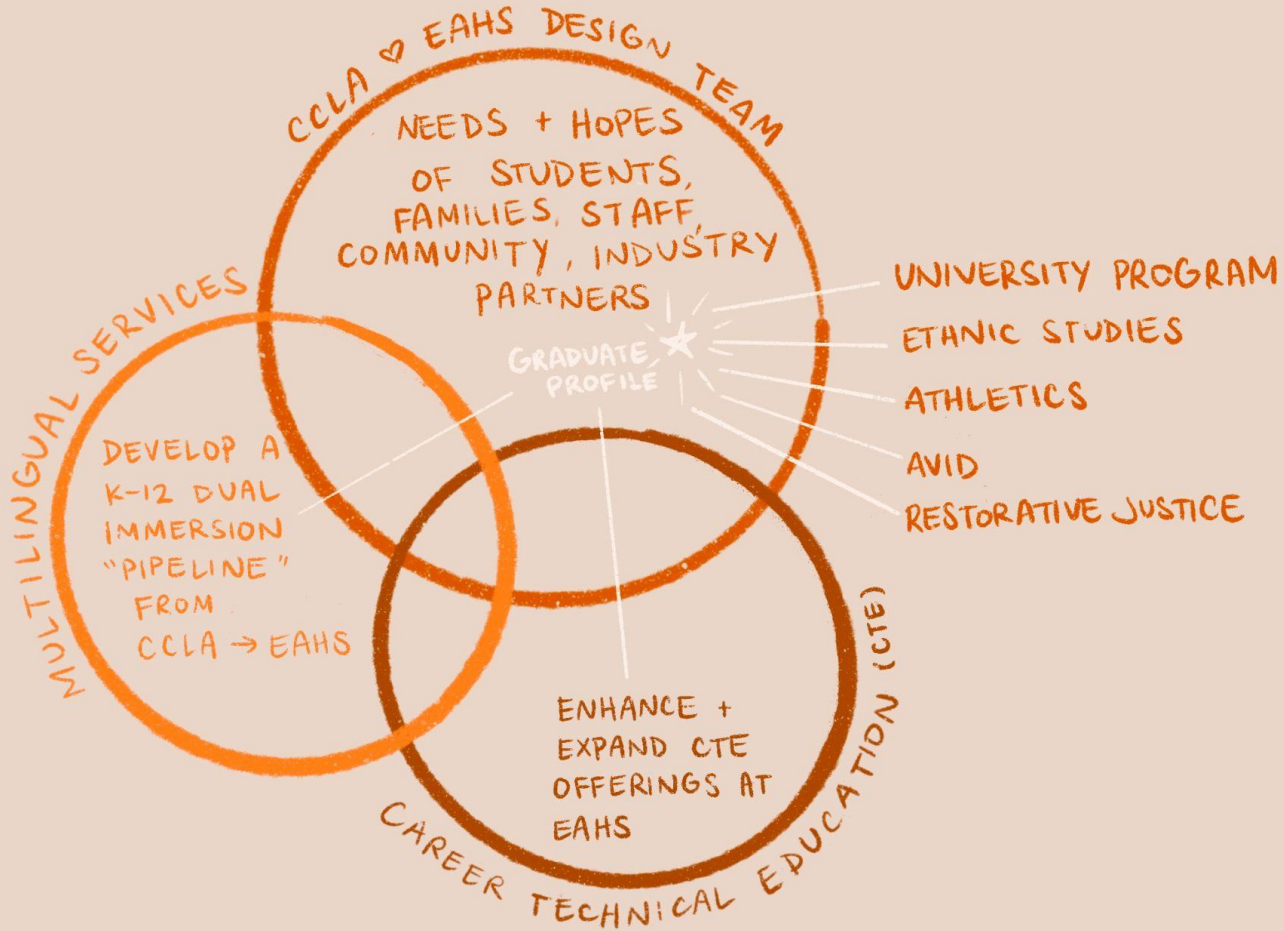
CCLA ♡ EAHS DESIGN TEAM

NEEDS + HOPES OF STUDENTS, FAMILIES, STAFF, COMMUNITY, INDUSTRY PARTNERS

MULTILINGUAL SERVICES

DEVELOP A K-12 DUAL IMMERSION "PIPELINE" FROM CCLA → EAHS

GRADUATE PROFILE

UNIVERSITY PROGRAM
ETHNIC STUDIES
ATHLETICS
AVID
RESTORATIVE JUSTICE

ENHANCE + EXPAND CTE OFFERINGS AT EAHS

CAREER TECHNICAL EDUCATION (CTE)